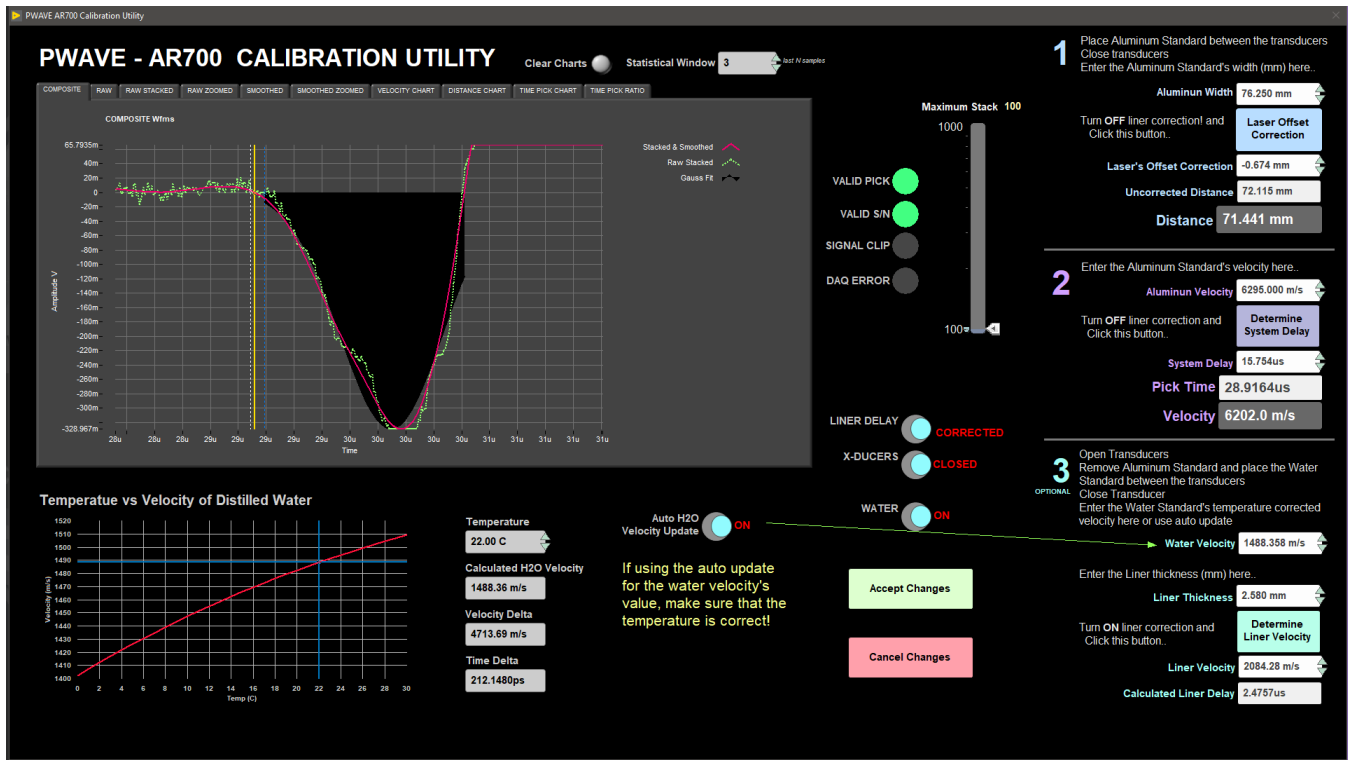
PWAVE AR700 Calibration Utility

PWAVE - AR700 CALIBRATION UTILITY

Clear Charts

Statistical Window 3 last N samples

COMPOSITE | RAW | RAW STACKED | RAW ZOOMED | SMOOTHED | SMOOTHED ZOOMED | VELOCITY CHART | DISTANCE CHART | TIME PICK CHART | TIME PICK RATIO

COMPOSITE Wfms

Stacked & Smoothed
Raw Stacked
Gauss Fit

65.7935m
40m
20m
0
-20m
-40m
-60m
-80m
-100m
-120m
-140m
-160m
-180m
-200m
-220m
-240m
-260m
-280m
-300m
-328.967m

Amplitude V

28u 28u 28u 29u 29u 29u 29u 30u 30u 30u 30u 30u 31u 31u 31u 31u

Time

Maximum Stack 100

1000

100

4

VALID PICK

VALID S/N

SIGNAL CLIP

DAQ ERROR

LINER DELAY CORRECTED

X-DUCERS CLOSED

WATER ON

1 Place Aluminum Standard between the transducers
Close transducers
Enter the Aluminum Standard's width (mm) here..

Aluminun Width 76.250 mm

Turn OFF liner correction! and Click this button..

Laser Offset Correction

Laser's Offset Correction -0.674 mm

Uncorrected Distance 72.115 mm

Distance 71.441 mm

2 Enter the Aluminum Standard's velocity here..

Aluminun Velocity 6295.000 m/s

Turn OFF liner correction and Click this button..

Determine System Delay

System Delay 15.754us

Pick Time 28.9164us

Velocity 6202.0 m/s

3 OPTIONAL
Open Transducers
Remove Aluminum Standard and place the Water Standard between the transducers
Close Transducer
Enter the Water Standard's temperature corrected velocity here or use auto update

Water Velocity 1488.358 m/s

Enter the Liner thickness (mm) here..

Liner Thickness 2.580 mm

Turn ON liner correction and Click this button..

Determine Liner Velocity

Liner Velocity 2084.28 m/s

Calculated Liner Delay 2.4757us

Temperatue vs Velocity of Distilled Water

1520
1510
1500
1490
1480
1470
1460
1450
1440
1430
1420
1410
1400

Velocity (m/s)

0 2 4 6 8 10 12 14 16 18 20 22 24 26 28 30

Temp (C)

Temperature 22.00 C

Calculated H2O Velocity 1488.36 m/s

Velocity Delta 4713.69 m/s

Time Delta 212.1480ps

Auto H2O Velocity Update ON

If using the auto update for the water velocity's value, make sure that the temperature is correct!

Accept Changes

Cancel Changes